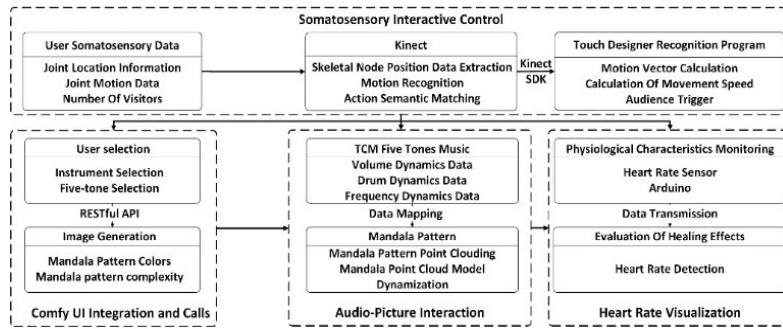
Somatosensory Interactive Control

User Somatosensory Data

Joint Location Information
Joint Motion Data
Number Of Visitors

Kinect

Skeletal Node Position Data Extraction
Motion Recognition
Action Semantic Matching

Kinect SDK

Touch Designer Recognition Program

Motion Vector Calculation
Calculation Of Movement Speed
Audience Trigger

User selection

Instrument Selection
Five-tone Selection

RESTful API

Image Generation

Mandala Pattern Colors
Mandala pattern complexity

Comfy UI Integration and Calls

TCM Five Tones Music

Volume Dynamics Data
Drum Dynamics Data
Frequency Dynamics Data

Data Mapping

Mandala Pattern

Mandala Pattern Point Clouding
Mandala Point Cloud Model Dynamization

Audio-Picture Interaction

Physiological Characteristics Monitoring

Heart Rate Sensor
Arduino

Data Transmission

Evaluation Of Healing Effects

Heart Rate Detection

Heart Rate Visualization